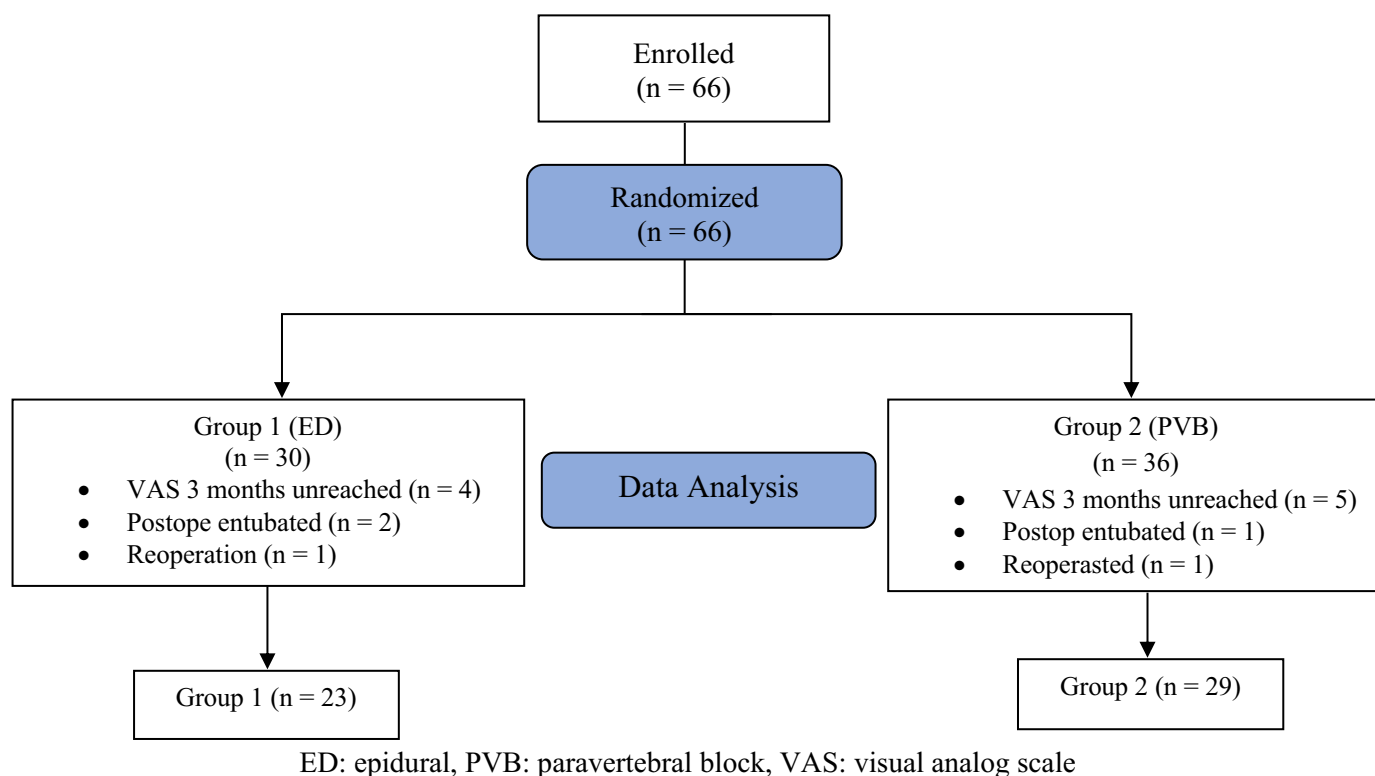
Enrolled
(n = 66)

Randomized
(n = 66)

Group 1 (ED)
(n = 30)
- VAS 3 months unreached (n = 4)
- Postope entubated (n = 2)
- Reoperation (n = 1)

Data Analysis

Group 2 (PVB)
(n = 36)
- VAS 3 months unreached (n = 5)
- Postop entubated (n = 1)
- Reoperasted (n = 1)

Group 1 (n = 23)

Group 2 (n = 29)

ED: epidural, PVB: paravertebral block, VAS: visual analog scale